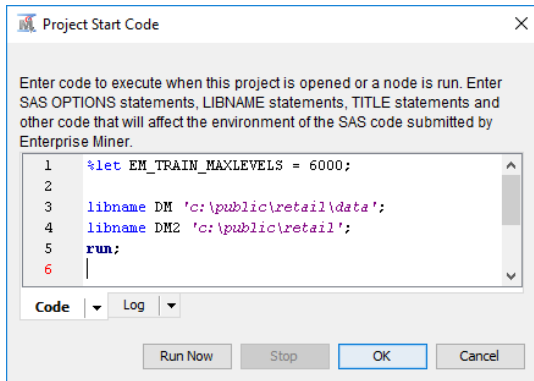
Project Start Code

Enter code to execute when this project is opened or a node is run. Enter SAS OPTIONS statements, LIBNAME statements, TITLE statements and other code that will affect the environment of the SAS code submitted by Enterprise Miner.

1 %let EM_TRAIN_MAXLEVELS = 6000;
2
3 libname DM 'c:\public\retail\data';
4 libname DM2 'c:\public\retail';
5 run;
6

Code Log

Run Now Stop OK Cancel